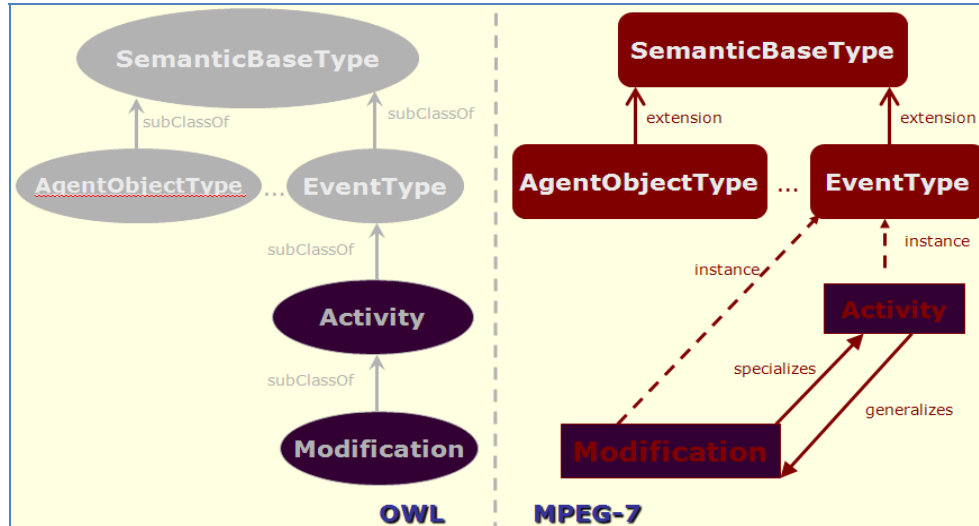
SemanticBaseType

subClassOf

subClassOf

AgentObjectType ... EventType

subClassOf

Activity

subClassOf

Modification

OWL

SemanticBaseType

extension

extension

AgentObjectType ... EventType

instance

instance

Activity

specializes

generalizes

Modification

MPEG-7